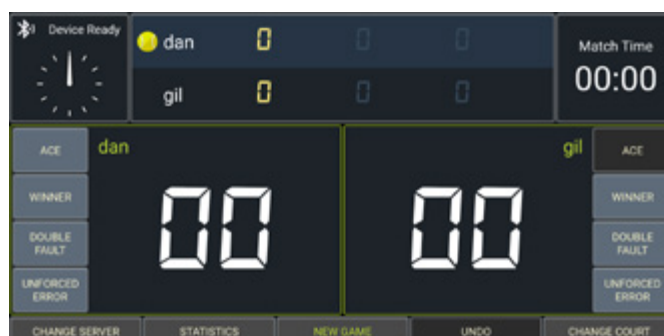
Device Ready

dan 0 0 0
gil 0 0 0

Match Time
00:00

ACE
WINNER
DOUBLE FAULT
UNFORCED ERROR

dan
00

gil
00

ACE
WINNER
DOUBLE FAULT
UNFORCED ERROR

CHANGE SERVER
STATISTICS
NEW GAME
UNDO
CHANGE COURT